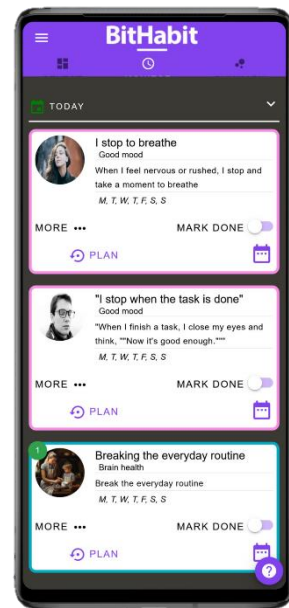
BitHabit

TODAY

I stop to breathe
Good mood
When I feel nervous or rushed, I stop and take a moment to breathe
M, T, W, T, F, S, S
MORE •••
MARK DONE
PLAN

"I stop when the task is done"
Good mood
"When I finish a task, I close my eyes and think, ""Now it's good enough."""
M, T, W, T, F, S, S
MORE •••
MARK DONE
PLAN

1
Breaking the everyday routine
Brain health
Break the everyday routine
M, T, W, T, F, S, S
MORE •••
MARK DONE
PLAN
?